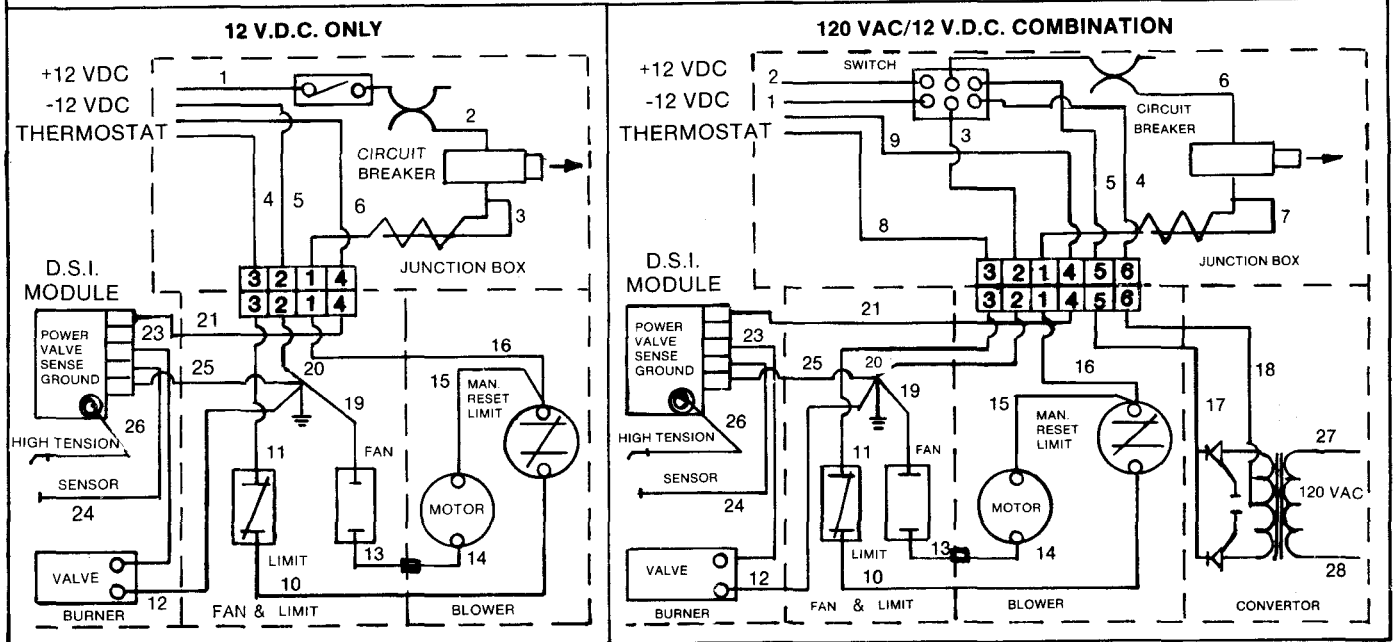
12 V.D.C. ONLY

+12 VDC
-12 VDC
THERMOSTAT
1
2
CIRCUIT BREAKER
3
4
5
6
JUNCTION BOX

| 3 | 2 | 1 | 4 |
|---|---|---|---|
| 3 | 2 | 1 | 4 |

D.S.I. MODULE
POWER
VALVE
SENSE
GROUND
23
21
25
20
16
15
MAN. RESET LIMIT
19
26
HIGH TENSION
SENSOR
24
11
FAN
MOTOR
LIMIT
13
14
10
VALVE
BURNER
12
FAN & LIMIT
BLOWER

120 VAC/12 V.D.C. COMBINATION

+12 VDC
-12 VDC
THERMOSTAT
2
1
SWITCH
3
9
6
CIRCUIT BREAKER
8
5
4
7
JUNCTION BOX

| 3 | 2 | 1 | 4 | 5 | 6 |
|---|---|---|---|---|---|
| 3 | 2 | 1 | 4 | 5 | 6 |

D.S.I. MODULE
POWER
VALVE
SENSE
GROUND
23
21
25
20
19
16
15
MAN. RESET LIMIT
17
18
26
HIGH TENSION
SENSOR
24
11
FAN
MOTOR
LIMIT
13
14
10
VALVE
BURNER
12
FAN & LIMIT
BLOWER
27
120 VAC
28
CONVERTOR